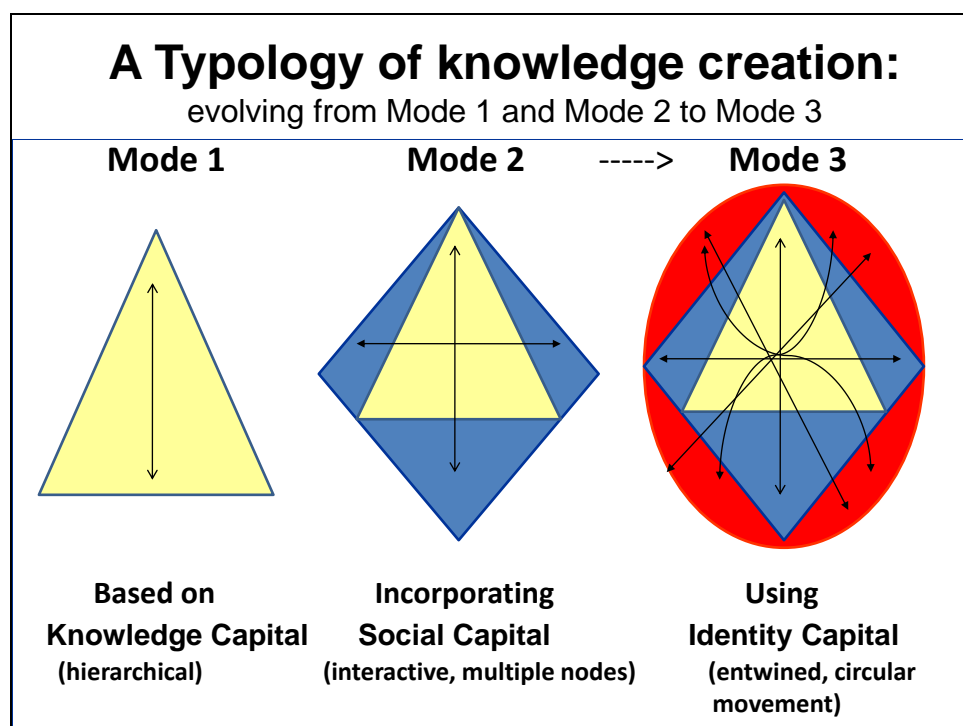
A Typology of knowledge creation:
evolving from Mode 1 and Mode 2 to Mode 3

Mode 1

Mode 2 -----> Mode 3

Based on
Knowledge Capital
(hierarchical)

Incorporating
Social Capital
(interactive, multiple nodes)

Using
Identity Capital
(entwined, circular movement)